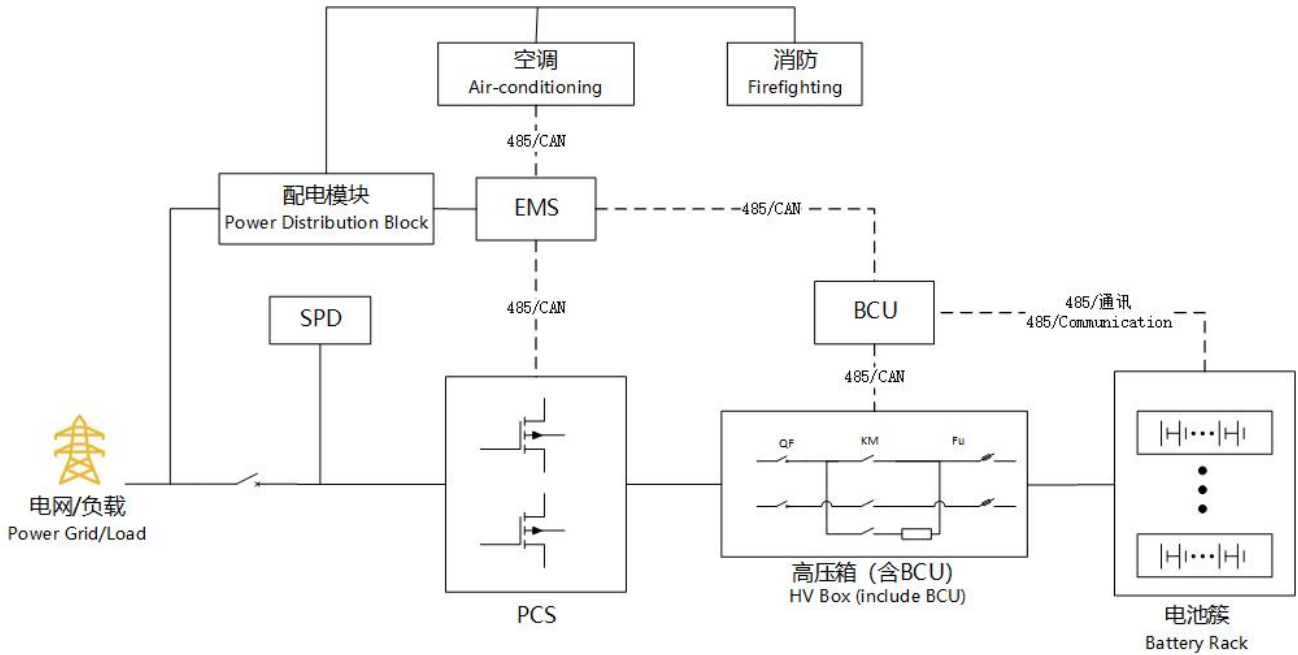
空调
Air-conditioning

消防
Firefighting

485/CAN

配电模块
Power Distribution Block

EMS

485/CAN

485/CAN

SPD

BCU

485/通讯
485/Communication

485/CAN

QF
KM
Fu

电网/负载
Power Grid/Load

PCS

高压箱（含BCU）
HV Box (include BCU)

电池簇
Battery Rack